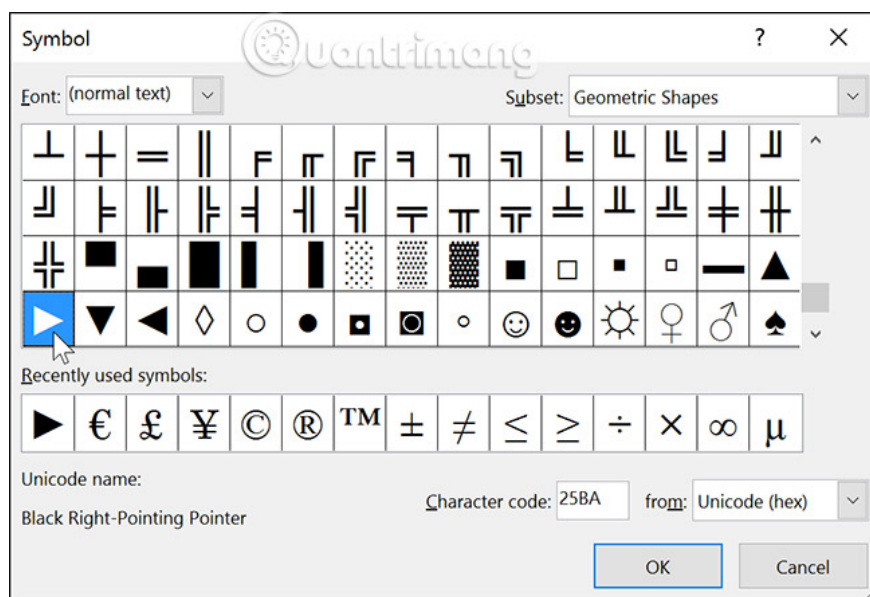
Symbol

?

×

Quantrimang

Font: (normal text)

Subset: Geometric Shapes

┴ ┼ ═ ║ ╒ ╓ ╔ ╕ ╖ ╗ ╘ ╙ ╚ ╛ ╜
╝ ╞ ╟ ╠ ╡ ╢ ╣ ╤ ╥ ╦ ╧ ╨ ╩ ╪ ╫
╬ ▀ ▄ █ ▌ ▐ ░ ▒ ▓ ■ □ ▪ ▫ ▬ ▲
► ▼ ◄ ◊ ○ ● ◘ ◙ ◦ ☺ ☻ ☼ ♀ ♂ ♠

Recently used symbols:

| ► | € | £ | ¥ | © | ® | ™ | ± | ≠ | ≤ | ≥ | ÷ | × | ∞ | µ |
|---|---|---|---|---|---|---|---|---|---|---|---|---|---|---|

Unicode name:

Black Right-Pointing Pointer

Character code: 25BA

from: Unicode (hex)

OK

Cancel